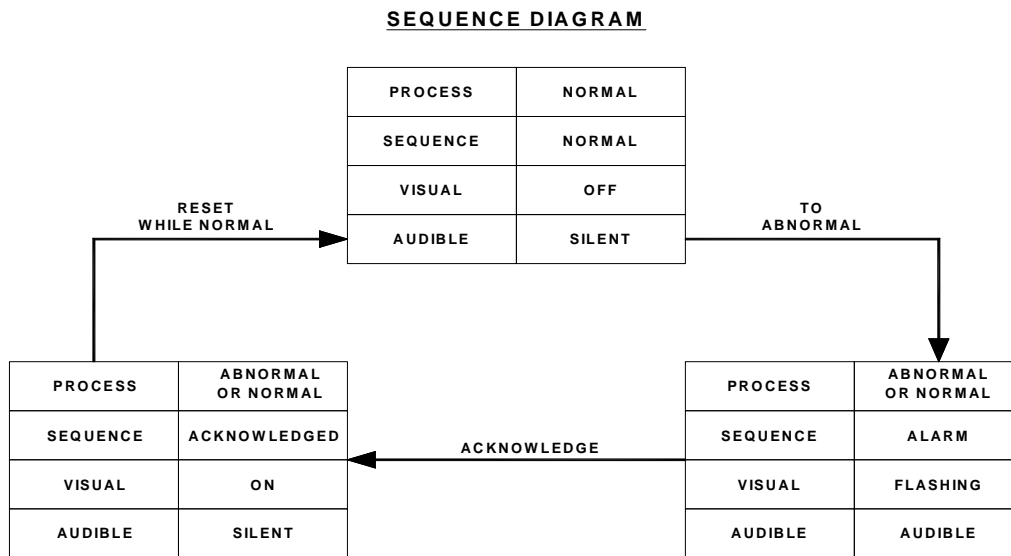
SEQUENCE DIAGRAM

| PROCESS | NORMAL |
|---|---|
| SEQUENCE | NORMAL |
| VISUAL | OFF |
| AUDIBLE | SILENT |

RESET WHILE NORMAL

TO ABNORMAL

| PROCESS | ABNORMAL OR NORMAL |
|---|---|
| SEQUENCE | ACKNOWLEDGED |
| VISUAL | ON |
| AUDIBLE | SILENT |

ACKNOWLEDGE

| PROCESS | ABNORMAL OR NORMAL |
|---|---|
| SEQUENCE | ALARM |
| VISUAL | FLASHING |
| AUDIBLE | AUDIBLE |